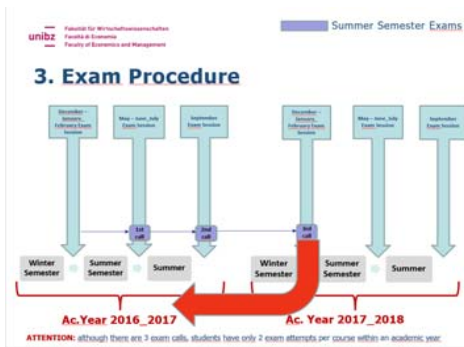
unibz Fakultät für Wirtschaftswissenschaften
Facoltà di Economia
Faculty of Economics and Management

Summer Semester Exams

3. Exam Procedure

December – January, February Exam Session

May – June, July Exam Session

September Exam Session

December – January, February Exam Session

May – June, July Exam Session

September Exam Session

1st call

2nd call

3rd call

Winter Semester

Summer Semester

Summer

Winter Semester

Summer Semester

Summer

Ac.Year 2016_2017

Ac. Year 2017_2018

ATTENTION: although there are 3 exam calls, students have only 2 exam attempts per course within an academic year